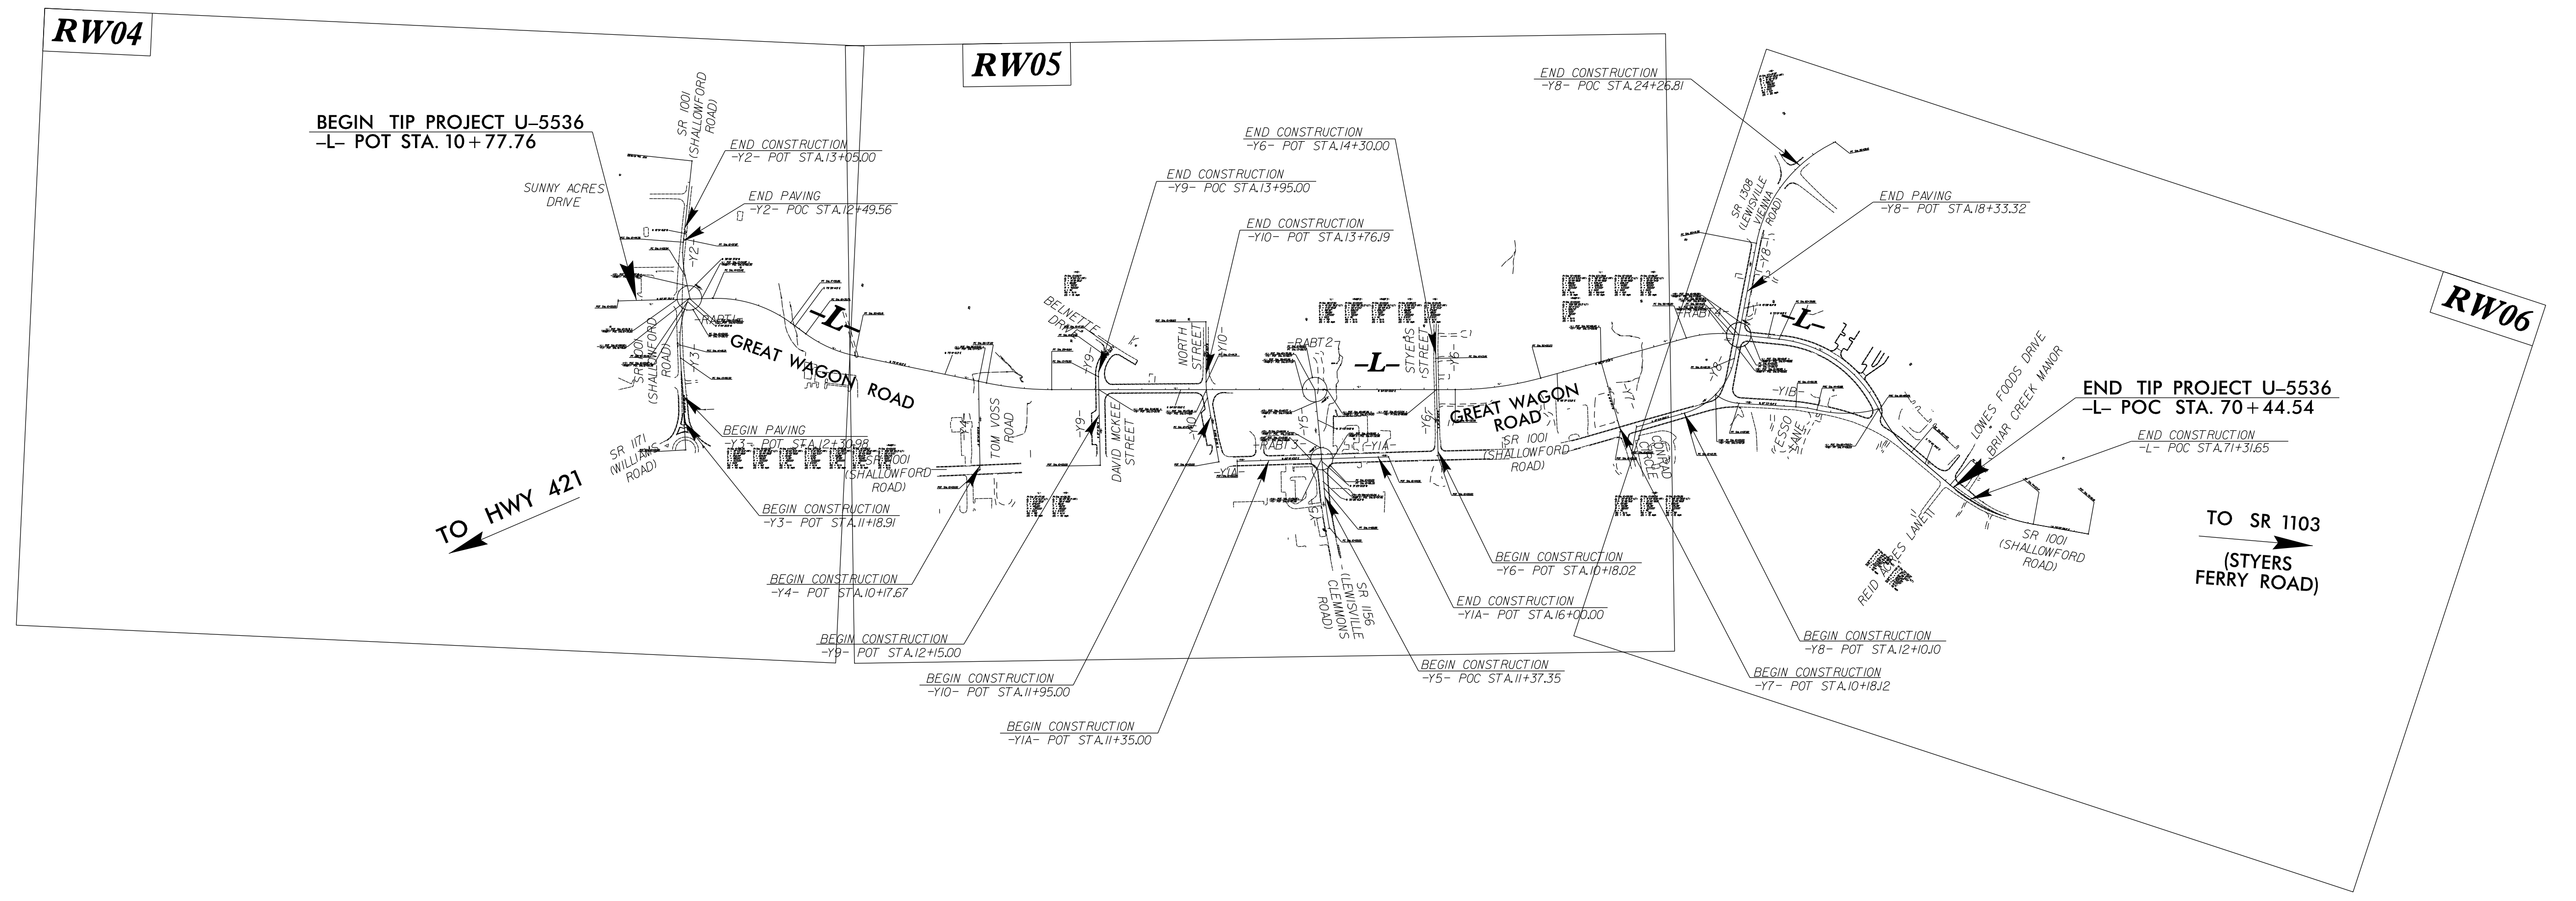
RW04

RW05

RW06

BEGIN TIP PROJECT U-5536
-L- POT STA. 10+77.76

SUNNY ACRES DRIVE

SR 1001 (SHALLOWFORD ROAD)

END CONSTRUCTION
-Y2- POT STA.13+05.00

END PAVING
-Y2- POC STA.12+49.56

-Y2-

RABT1

-L-

GREAT WAGON ROAD

SR 1001 (SHALLOWFORD ROAD)

-Y3-

BEGIN PAVING
-Y3- POT STA.12+30.98

SR 1171 (WILLIAMS ROAD)

SR 1001 (SHALLOWFORD ROAD)

BEGIN CONSTRUCTION
-Y3- POT STA.11+18.91

TO HWY 421

-Y4-

TOM VOSS ROAD

BEGIN CONSTRUCTION
-Y4- POT STA.10+17.67

BEGIN CONSTRUCTION
-Y9- POT STA.12+15.00

END CONSTRUCTION
-Y9- POC STA.13+95.00

BELNETTE DRIVE

-Y9-

DAVID MCKEE STREET

BEGIN CONSTRUCTION
-Y10- POT STA.11+95.00

END CONSTRUCTION
-Y10- POT STA.13+76.19

NORTH STREET

-Y10-

RABT2

-L-

RABT3

-Y5-

-Y1A-

BEGIN CONSTRUCTION
-Y1A- POT STA.11+35.00

SR 1156 (LEWISVILLE CLEMONS ROAD)

BEGIN CONSTRUCTION
-Y5- POC STA.11+37.35

END CONSTRUCTION
-Y6- POT STA.14+30.00

STYERS STREET

-Y6-

GREAT WAGON ROAD

SR 1001 (SHALLOWFORD ROAD)

END CONSTRUCTION
-Y1A- POT STA.16+00.00

BEGIN CONSTRUCTION
-Y6- POT STA.10+18.02

CONRAD CIRCLE

-Y7-

END CONSTRUCTION
-Y8- POC STA.24+26.81

SR 1308 (LEWISVILLE VIENNA ROAD)

-Y8-

END PAVING
-Y8- POT STA.18+33.32

RABT4

-L-

-Y1B-

ESSO LANE

BEGIN CONSTRUCTION
-Y8- POT STA.12+10.10

BEGIN CONSTRUCTION
-Y7- POT STA.10+18.12

LOWES FOODS DRIVE

BRIAR CREEK MANOR

END TIP PROJECT U-5536
-L- POC STA. 70+44.54

END CONSTRUCTION
-L- POC STA.71+31.65

REID JONES LANE

SR 1001 (SHALLOWFORD ROAD)

TO SR 1103 (STYERS FERRY ROAD)